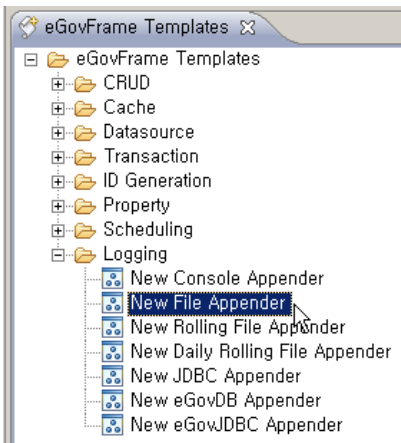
eGovFrame Templates ✕

eGovFrame Templates
CRUD
Cache
Datasource
Transaction
ID Generation
Property
Scheduling
Logging
New Console Appender
New File Appender
New Rolling File Appender
New Daily Rolling File Appender
New JDBC Appender
New eGovDB Appender
New eGovJDBC Appender